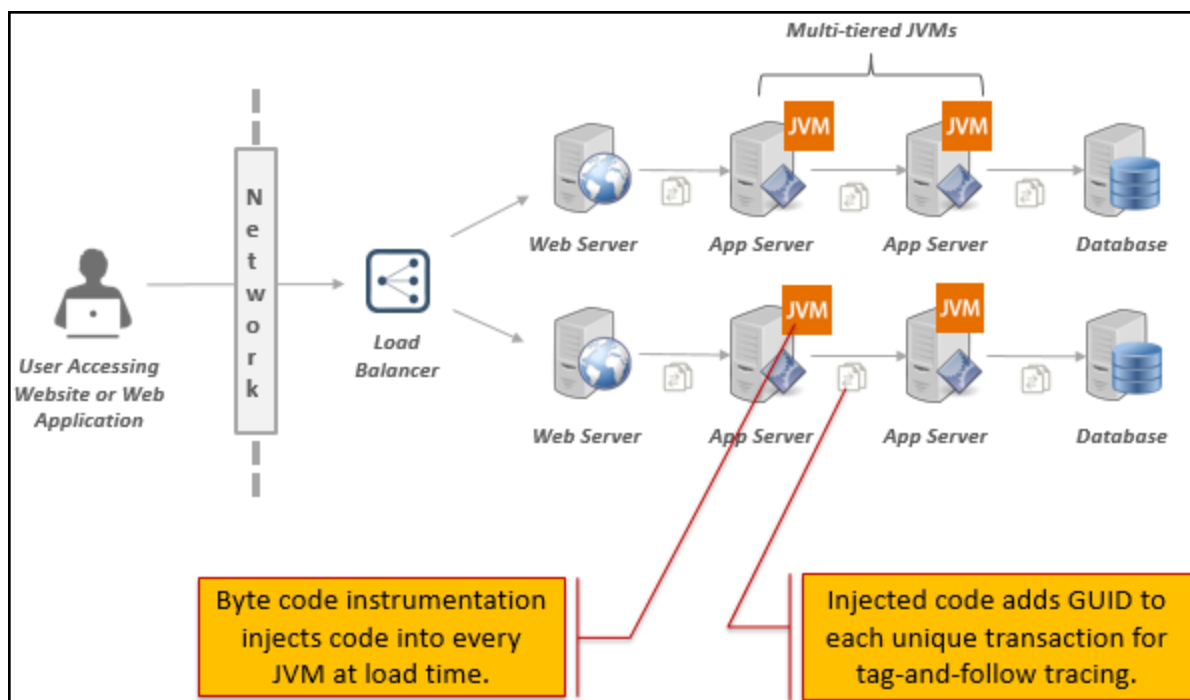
Multi-tiered JVMs

JVM

JVM

Network

Web Server

App Server

App Server

Database

User Accessing Website or Web Application

Load Balancer

JVM

JVM

Web Server

App Server

App Server

Database

Byte code instrumentation injects code into every JVM at load time.

Injected code adds GUID to each unique transaction for tag-and-follow tracing.